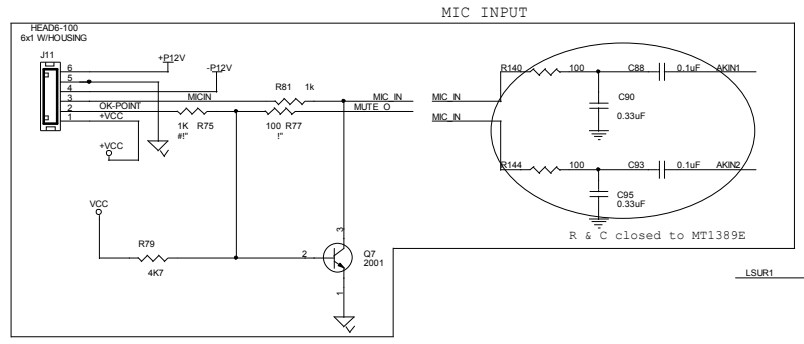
MIC INPUT

HEAD6-100
6x1 W/HOUSING
J11
6
5
4
3
2
1
+P12V
-P12V
MICIN
OK-POINT
+VCC
+VCC
R81 1k
MIC_IN
MUTE_O
1K R75
#!"
100 R77
!"
MIC_IN
MIC_IN
R140 100
C88 0.1uF AKIN1
C90
0.33uF
R144 100
C93 0.1uF AKIN2
C95
0.33uF
R & C closed to MT1389E
VCC
R79
4K7
2
3
1
Q7
2001
LSUR1